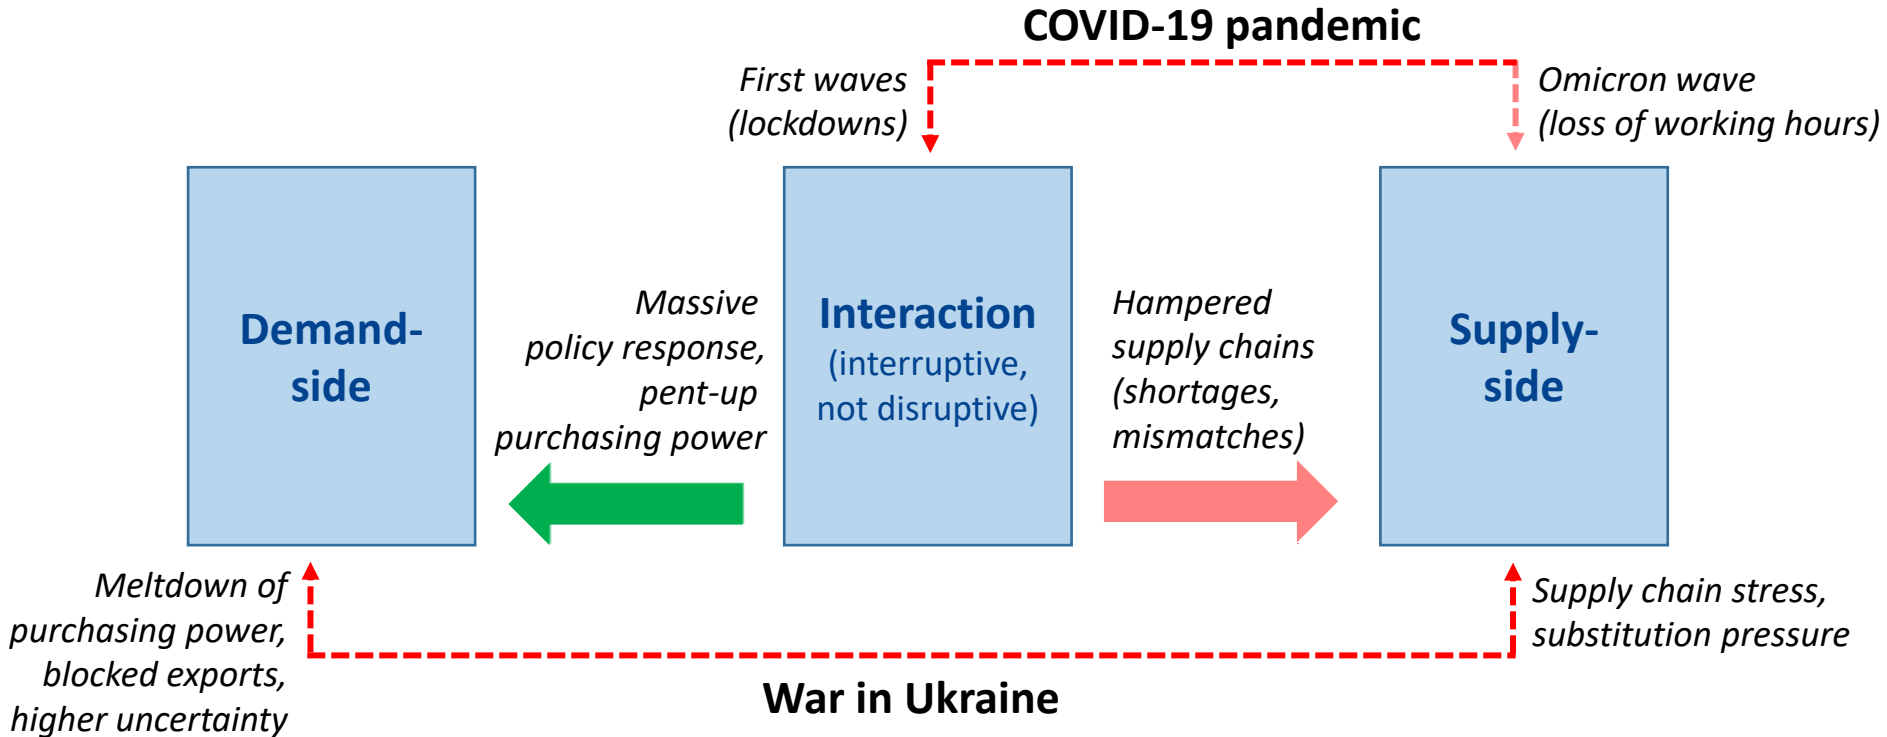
COVID-19 pandemic

First waves (lockdowns)

Omicron wave (loss of working hours)

Demand-side

Massive policy response, pent-up purchasing power

Interaction (interruptive, not disruptive)

Hampered supply chains (shortages, mismatches)

Supply-side

Meltdown of purchasing power, blocked exports, higher uncertainty

Supply chain stress, substitution pressure

War in Ukraine